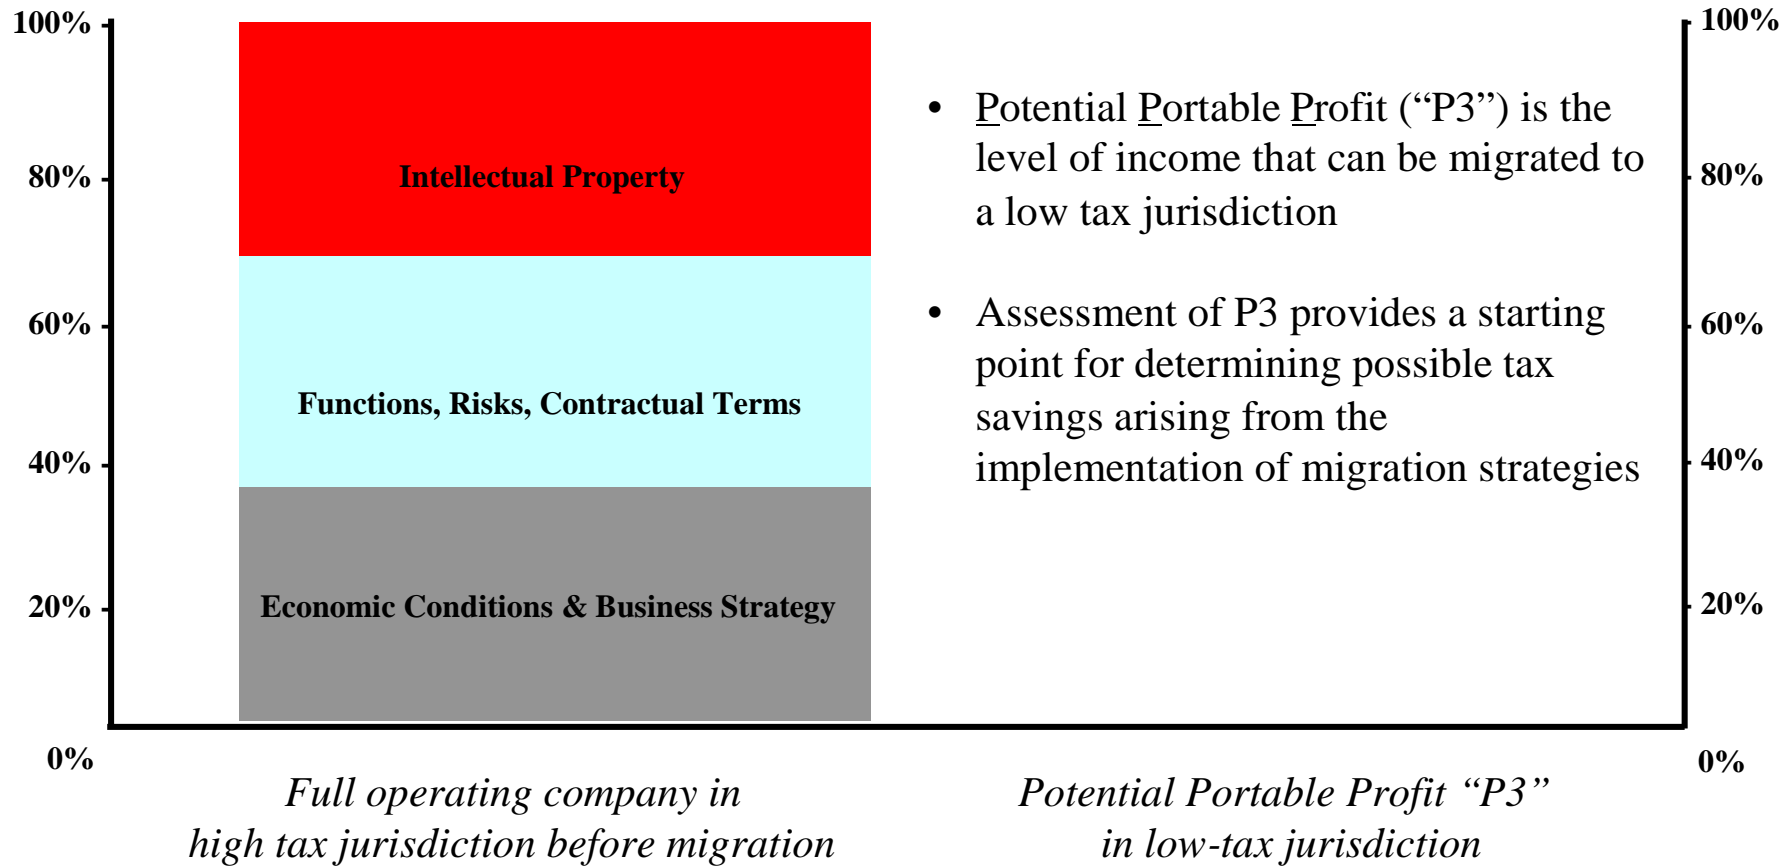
100%

80%

60%

40%

20%

0%

Intellectual Property

Functions, Risks, Contractual Terms

Economic Conditions & Business Strategy

• Potential Portable Profit (“P3”) is the level of income that can be migrated to a low tax jurisdiction

• Assessment of P3 provides a starting point for determining possible tax savings arising from the implementation of migration strategies

100%

80%

60%

40%

20%

0%

Full operating company in high tax jurisdiction before migration

Potential Portable Profit “P3” in low-tax jurisdiction